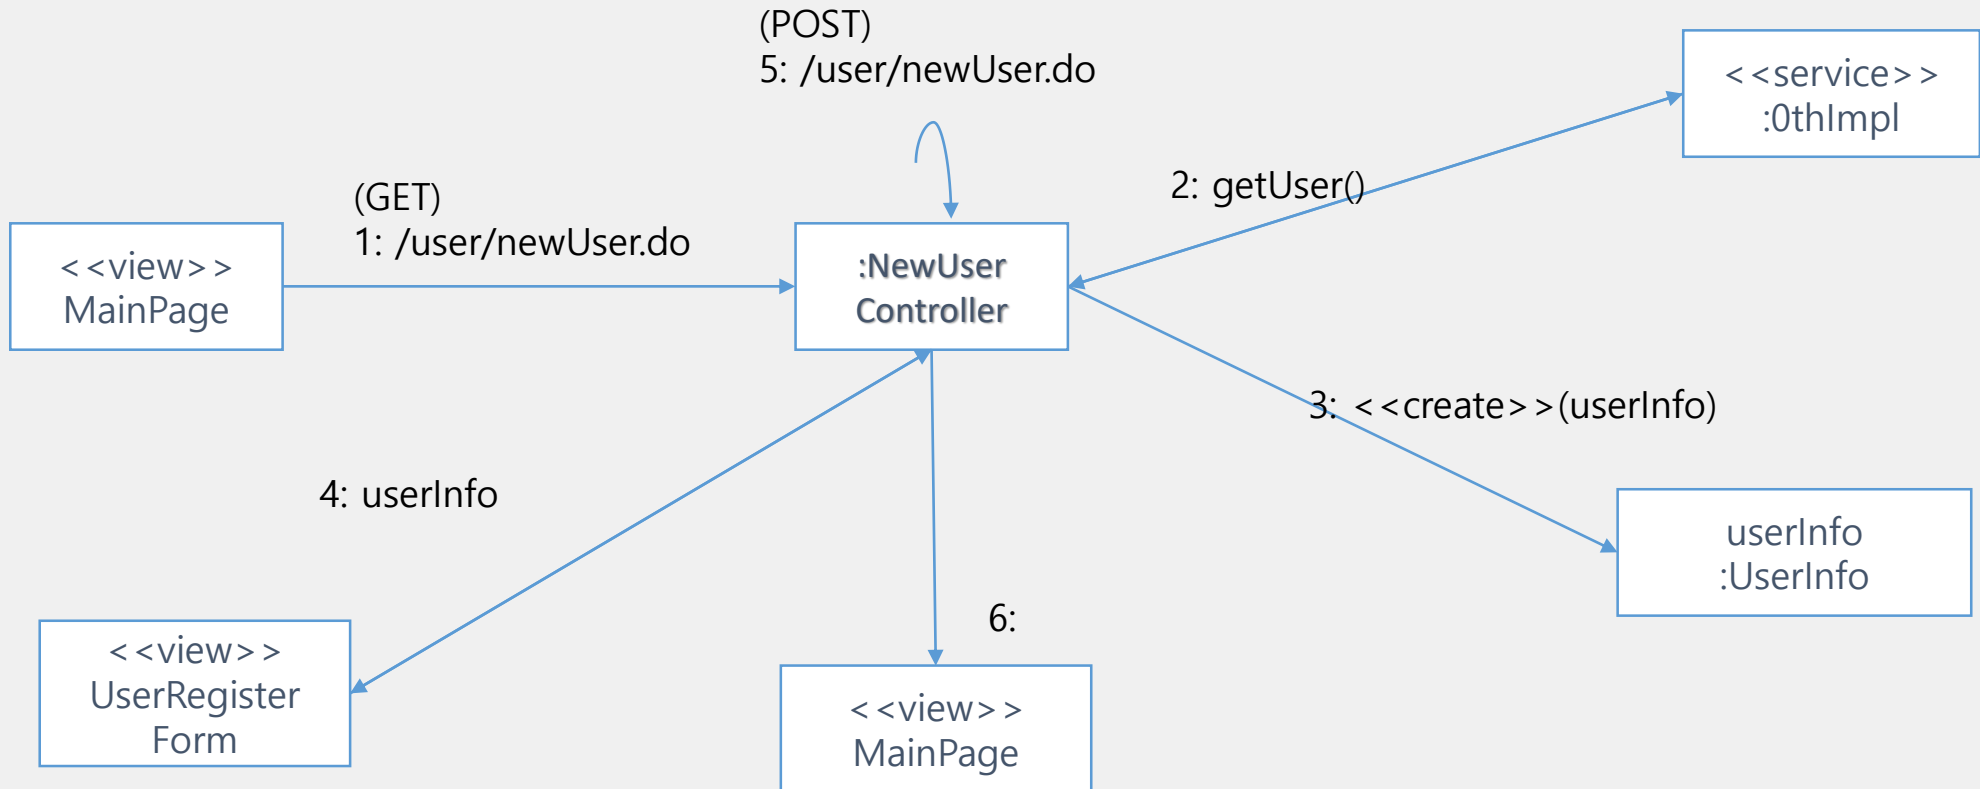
(POST)
5: /user/newUser.do

<<service>>
:0thImpl

2: getUser()

(GET)
1: /user/newUser.do

<<view>>
MainPage

:NewUser
Controller

3: <<create>>(userInfo)

4: userInfo

userInfo
:UserInfo

6:

<<view>>
UserRegister
Form

<<view>>
MainPage